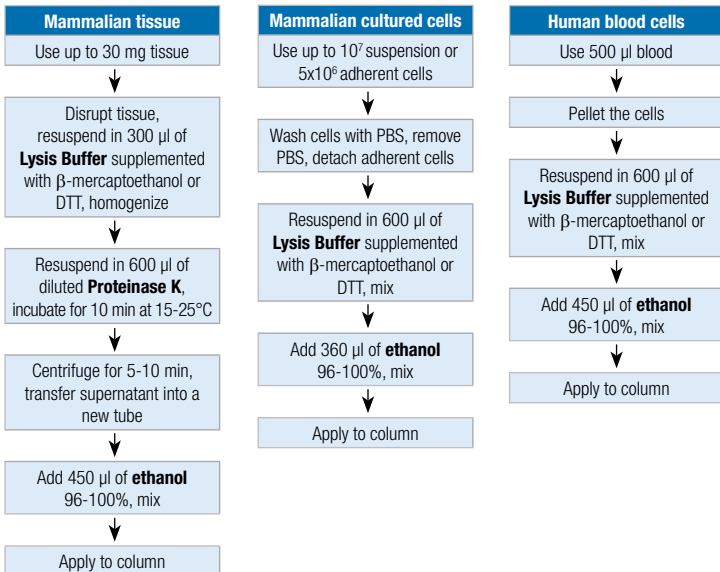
Mammalian tissue

Use up to 30 mg tissue

Disrupt tissue, resuspend in 300 µl of **Lysis Buffer** supplemented with β-mercaptoethanol or DTT, homogenize

Resuspend in 600 µl of diluted **Proteinase K**, incubate for 10 min at 15-25°C

Centrifuge for 5-10 min, transfer supernatant into a new tube

Add 450 µl of **ethanol** 96-100%, mix

Apply to column

Mammalian cultured cells

Use up to $10^7$ suspension or $5x10^6$ adherent cells

Wash cells with PBS, remove PBS, detach adherent cells

Resuspend in 600 µl of **Lysis Buffer** supplemented with β-mercaptoethanol or DTT, mix

Add 360 µl of **ethanol** 96-100%, mix

Apply to column

Human blood cells

Use 500 µl blood

Pellet the cells

Resuspend in 600 µl of **Lysis Buffer** supplemented with β-mercaptoethanol or DTT, mix

Add 450 µl of **ethanol** 96-100%, mix

Apply to column